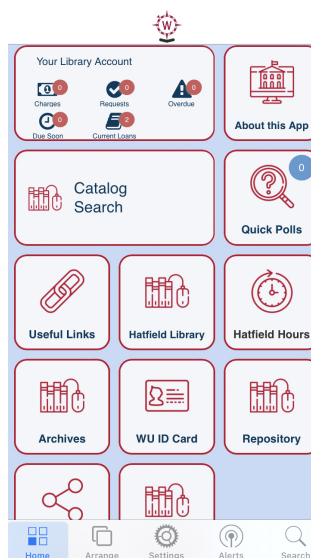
W

Your Library Account

0 Charges
0 Requests
0 Overdue
0 Due Soon
2 Current Loans

About this App

Catalog Search

0

Quick Polls

Useful Links

Hatfield Library

Hatfield Hours

Archives

WU ID Card

Repository

Home
Arrange
Settings
Alerts
Search